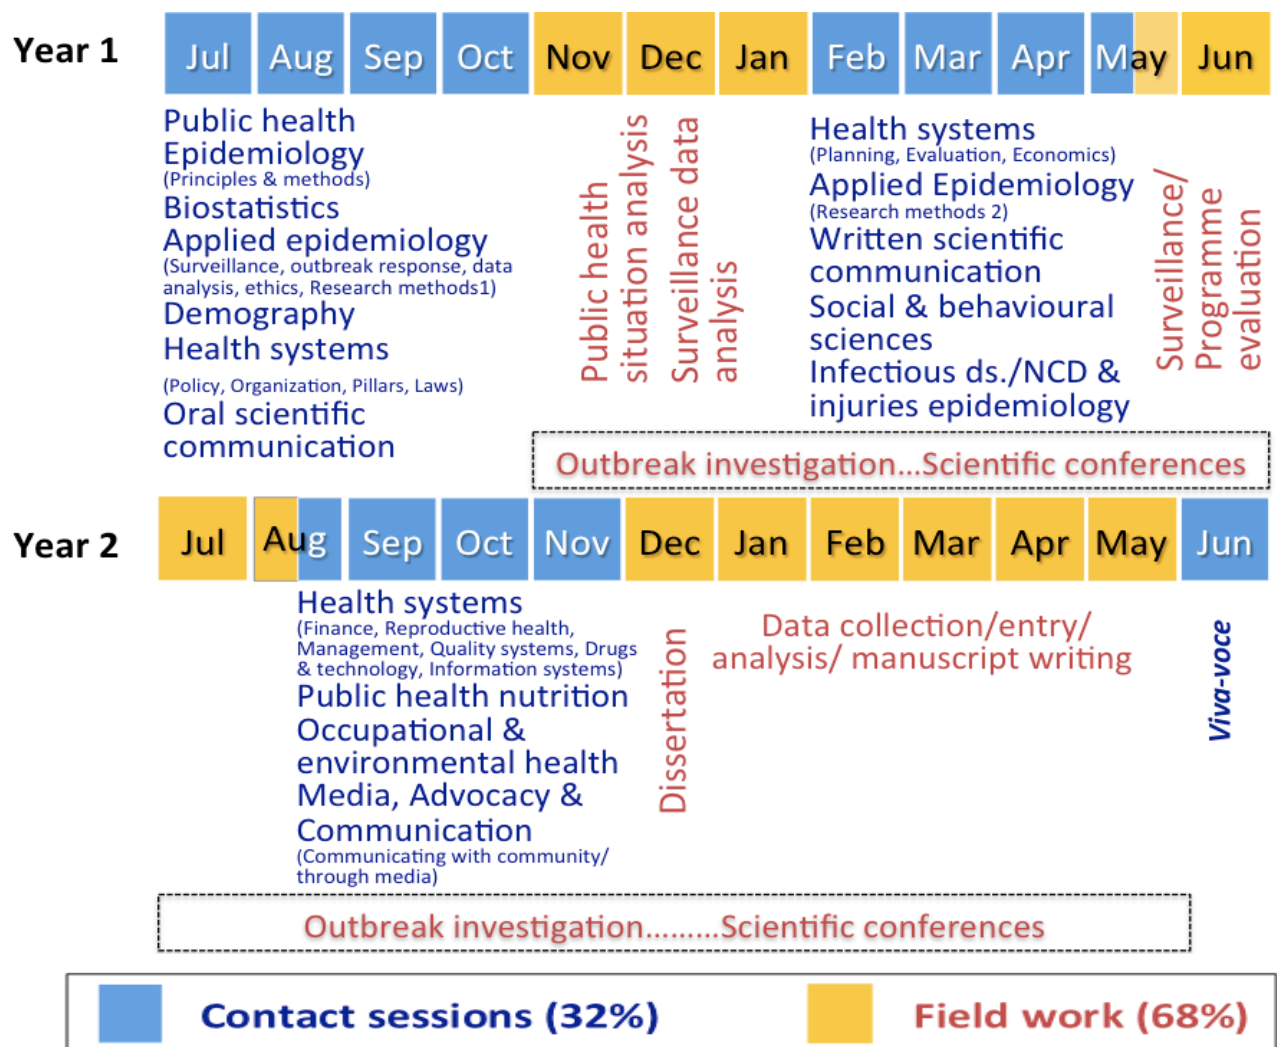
Year 1

| Jul | Aug | Sep | Oct | Nov | Dec | Jan | Feb | Mar | Apr | May | Jun |
|---|---|---|---|---|---|---|---|---|---|---|---|

Public health
Epidemiology
(Principles & methods)
Biostatistics
Applied epidemiology
(Surveillance, outbreak response, data analysis, ethics, Research methods1)
Demography
Health systems
(Policy, Organization, Pillars, Laws)
Oral scientific communication

Public health situation analysis

Surveillance data analysis

Health systems
(Planning, Evaluation, Economics)
Applied Epidemiology
(Research methods 2)
Written scientific communication
Social & behavioural sciences
Infectious ds./NCD & injuries epidemiology

Surveillance/ Programme evaluation

Outbreak investigation...Scientific conferences

Year 2

| Jul | Aug | Sep | Oct | Nov | Dec | Jan | Feb | Mar | Apr | May | Jun |
|---|---|---|---|---|---|---|---|---|---|---|---|

Health systems
(Finance, Reproductive health, Management, Quality systems, Drugs & technology, Information systems)
Public health nutrition
Occupational & environmental health
Media, Advocacy & Communication
(Communicating with community/ through media)

Dissertation

Data collection/entry/ analysis/ manuscript writing

Viva-voce

Outbreak investigation.........Scientific conferences

Contact sessions (32%)
Field work (68%)